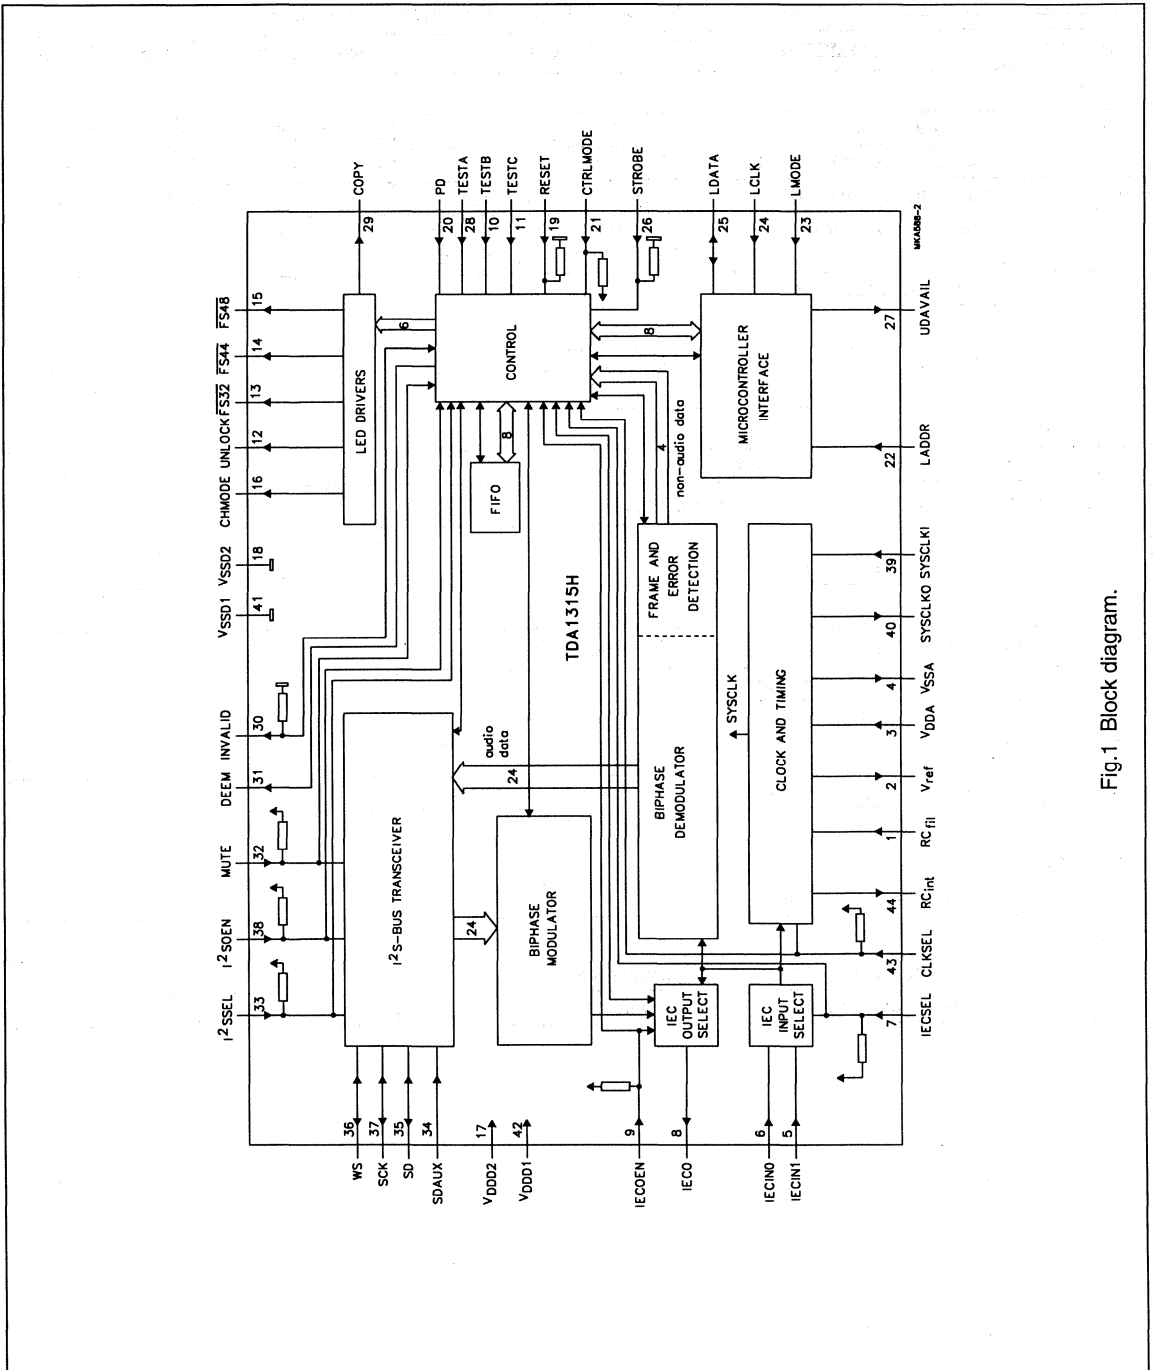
COPY
29
PD
20
TESTA
28
TESTB
10
TESTC
11
RESET
19
CTRLMODE
21
STROBE
26
LDATA
25
LCLK
24
LMODE
23
MKA588-2

$I^2SSEL$
33
$I^2SOEN$
38
MUTE
32
DEEM
31
INVALID
30
$V_{SSD1}$
41
$V_{SSD2}$
18
CHMODE
16
UNLOCK
12
$\overline{FS32}$
13
$\overline{FS44}$
14
$\overline{FS48}$
15

LED DRIVERS
6
CONTROL
8
MICROCONTROLLER INTERFACE
8
FIFO
4
non-audio data
FRAME AND ERROR DETECTION
BIPHASE DEMODULATOR
TDA1315H
audio data
24
SYSCLK
CLOCK AND TIMING
$I^2S$-BUS TRANSCEIVER
24
BIPHASE MODULATOR
IEC OUTPUT SELECT
IEC INPUT SELECT

WS
36
SCK
37
SD
35
SDAUX
34
$V_{DDD2}$
17
$V_{DDD1}$
42
IECOEN
9
IECO
8
IECIN0
6
IECIN1
5

IECSEL
7
CLKSEL
43
$RC_{int}$
44
$RC_{fil}$
1
$V_{ref}$
2
$V_{DDA}$
3
$V_{SSA}$
4
SYSCLKO
40
SYSCLKI
39
LADDR
22
UDAVAIL
27

Fig.1 Block diagram.